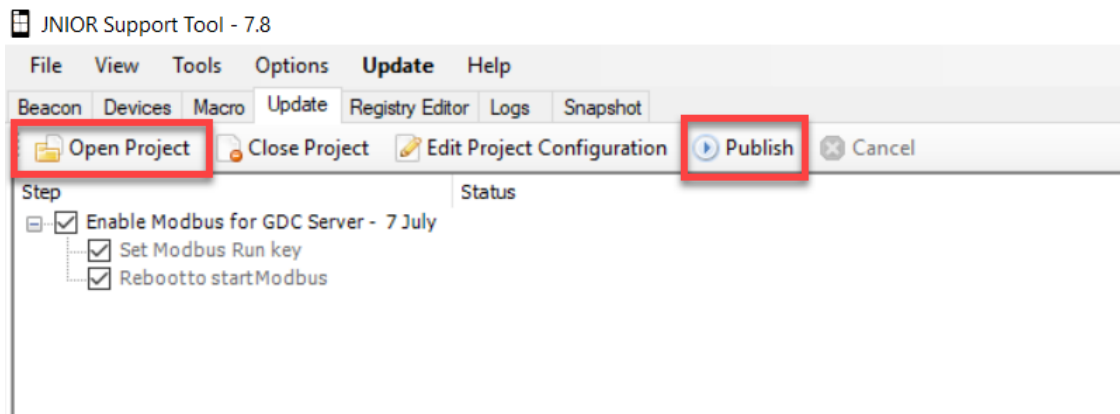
JNIOR Support Tool - 7.8

File View Tools Options Update Help

Beacon Devices Macro Update Registry Editor Logs Snapshot

Open Project Close Project Edit Project Configuration Publish Cancel

| Step | Status |
|---|---|
| Enable Modbus for GDC Server - 7 July | |
| Set Modbus Run key | |
| Rebootto startModbus | |